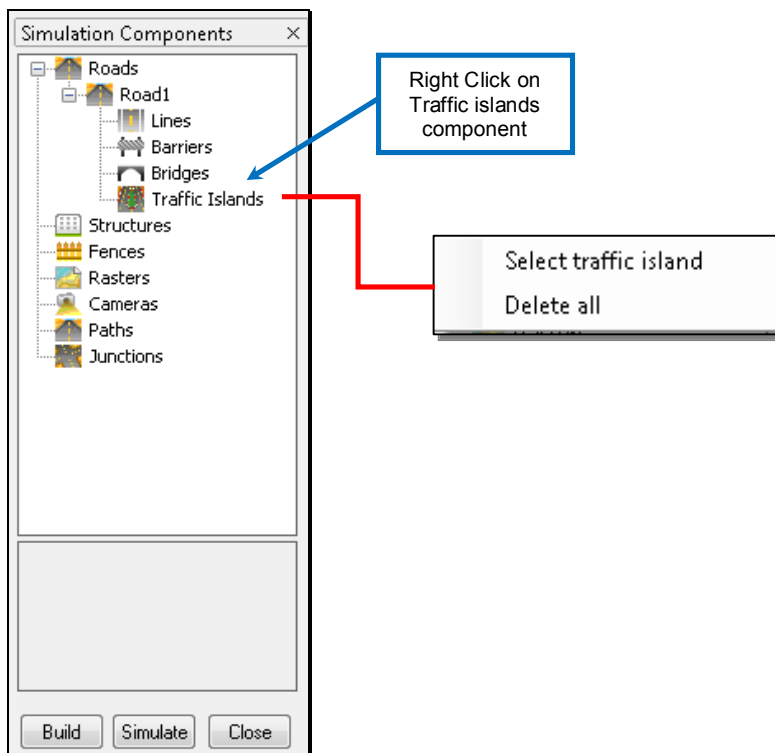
Simulation Components ×

Roads
Road1
Lines
Barriers
Bridges
Traffic Islands
Structures
Fences
Rasters
Cameras
Paths
Junctions

Right Click on Traffic islands component

Select traffic island
Delete all

Build
Simulate
Close